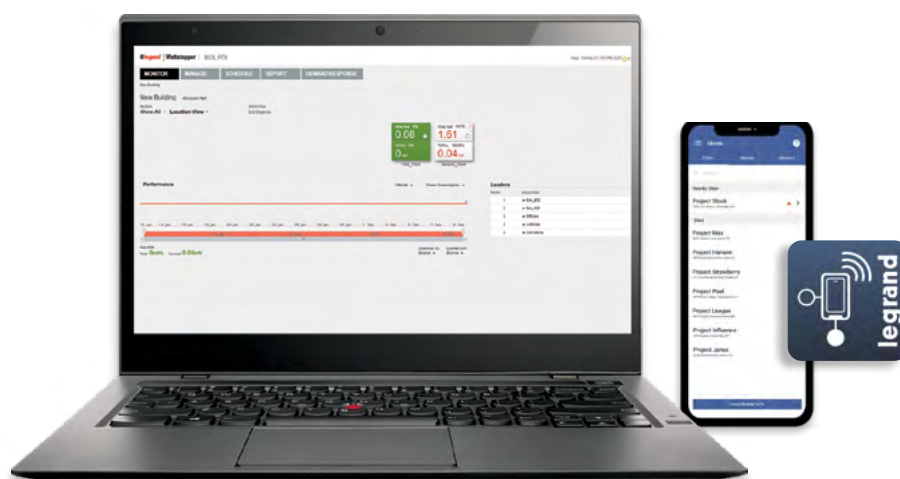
legrand | Wattstopper | BCS_RTX

MONITOR MANAGE SCHEDULE REPORT DEMAND RESPONSE

New Building

Show All | Location View

0.08

1.51

0.04

Performance

Leaders

Project Stock

Sites

Project Max

Project Hansen

Project Strawberry

Project Pixel

Project League

Project Influence

Project James

legrand